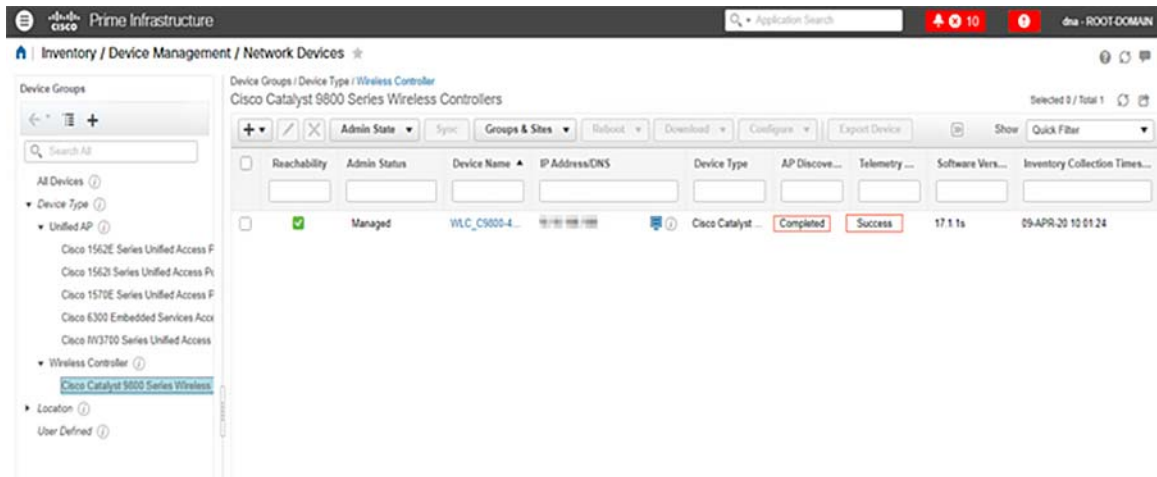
cisco Prime Infrastructure

Application Search

10

dna - ROOT-DOMAIN

Inventory / Device Management / Network Devices

Device Groups

Search All

All Devices

▾ Device Type

▾ Unified AP

Cisco 1562E Series Unified Access F

Cisco 1562I Series Unified Access Po

Cisco 1570E Series Unified Access F

Cisco 6300 Embedded Services Acce

Cisco IW3700 Series Unified Access

▾ Wireless Controller

Cisco Catalyst 9800 Series Wireless

▸ Location

User Defined

Device Groups / Device Type / Wireless Controller

Cisco Catalyst 9800 Series Wireless Controllers

Selected 0 / Total 1

Admin State ▾ | Sync | Groups & Sites ▾ | Reboot ▾ | Download ▾ | Configure ▾ | Export Device | Show | Quick Filter

| | Reachability | Admin Status | Device Name ▲ | IP Address/DNS | Device Type | AP Discove... | Telemetry ... | Software Vers... | Inventory Collection Times... |
|---|---|---|---|---|---|---|---|---|---|
| | | Managed | WLC_C9800-4... | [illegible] | Cisco Catalyst ... | Completed | Success | 17.1.1s | 09-APR-20 10:01:24 |